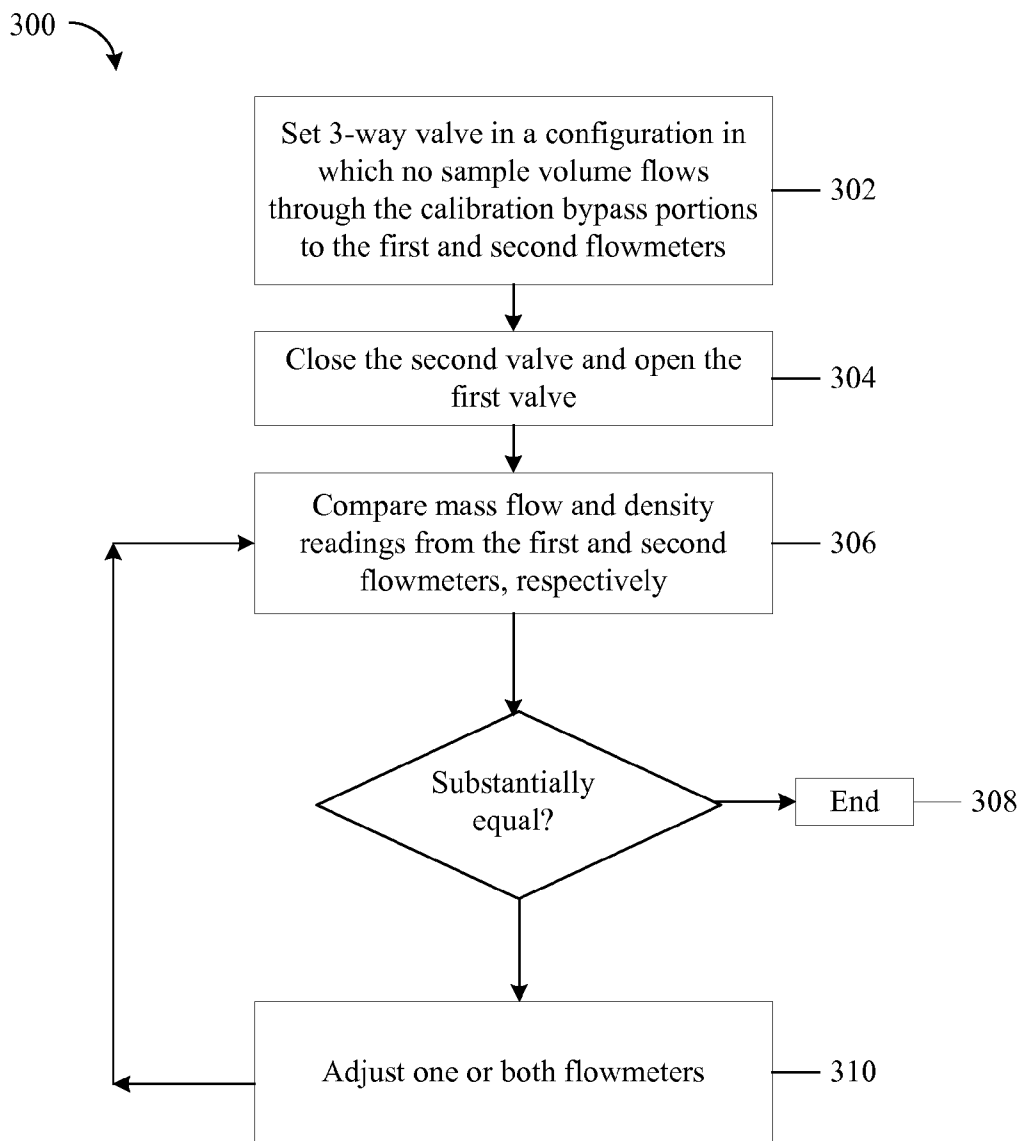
300

Set 3-way valve in a configuration in which no sample volume flows through the calibration bypass portions to the first and second flowmeters

302

Close the second valve and open the first valve

304

Compare mass flow and density readings from the first and second flowmeters, respectively

306

Substantially equal?

End

308

Adjust one or both flowmeters

310